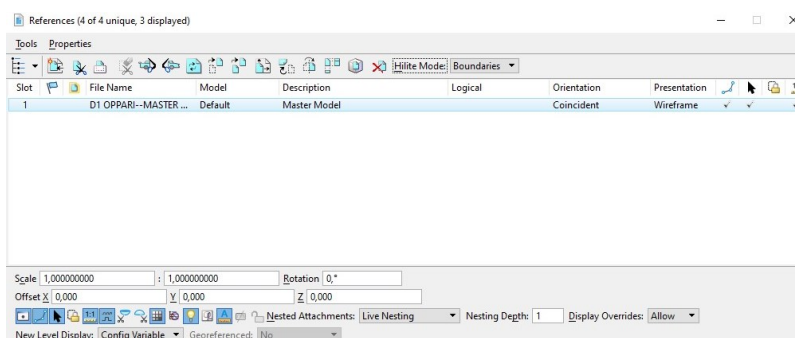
References (4 of 4 unique, 3 displayed)

Tools Properties

Hilite Mode: Boundaries

| Slot | File Name | Model | Description | Logical | Orientation | Presentation |
|---|---|---|---|---|---|---|
| 1 | D1 OPPARI--MASTER ... | Default | Master Model | | Coincident | Wireframe |

Scale 1,000000000 : 1,000000000 Rotation 0,°

Offset X 0,000 Y 0,000 Z 0,000

Nested Attachments: Live Nesting Nesting Depth: 1 Display Overrides: Allow

New Level Display: Config Variable Georeferenced: No